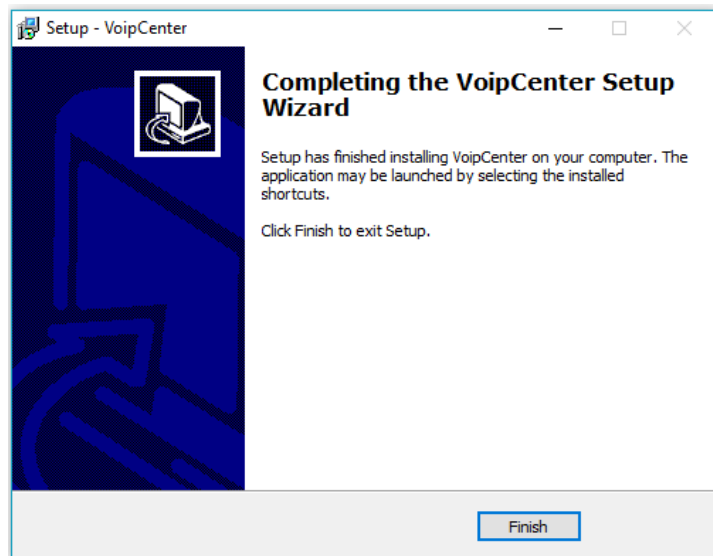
Setup - VoipCenter

Completing the VoipCenter Setup Wizard

Setup has finished installing VoipCenter on your computer. The application may be launched by selecting the installed shortcuts.

Click Finish to exit Setup.

Finish